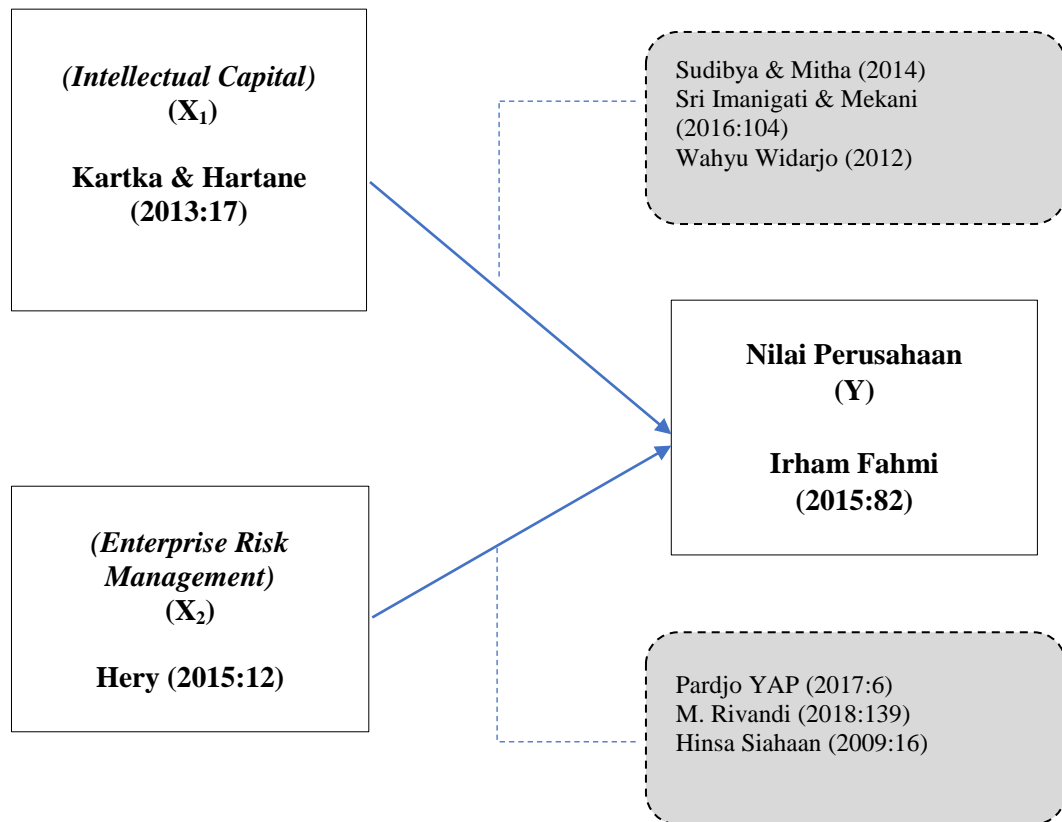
(Intellectual Capital)
($X_1$)

Kartka & Hartane
(2013:17)

Sudibya & Mitha (2014)
Sri Imanigati & Mekani (2016:104)
Wahyu Widarjo (2012)

Nilai Perusahaan
(Y)

Irham Fahmi
(2015:82)

(Enterprise Risk Management)
($X_2$)

Hery (2015:12)

Pardjo YAP (2017:6)
M. Rivandi (2018:139)
Hinsa Siahaan (2009:16)